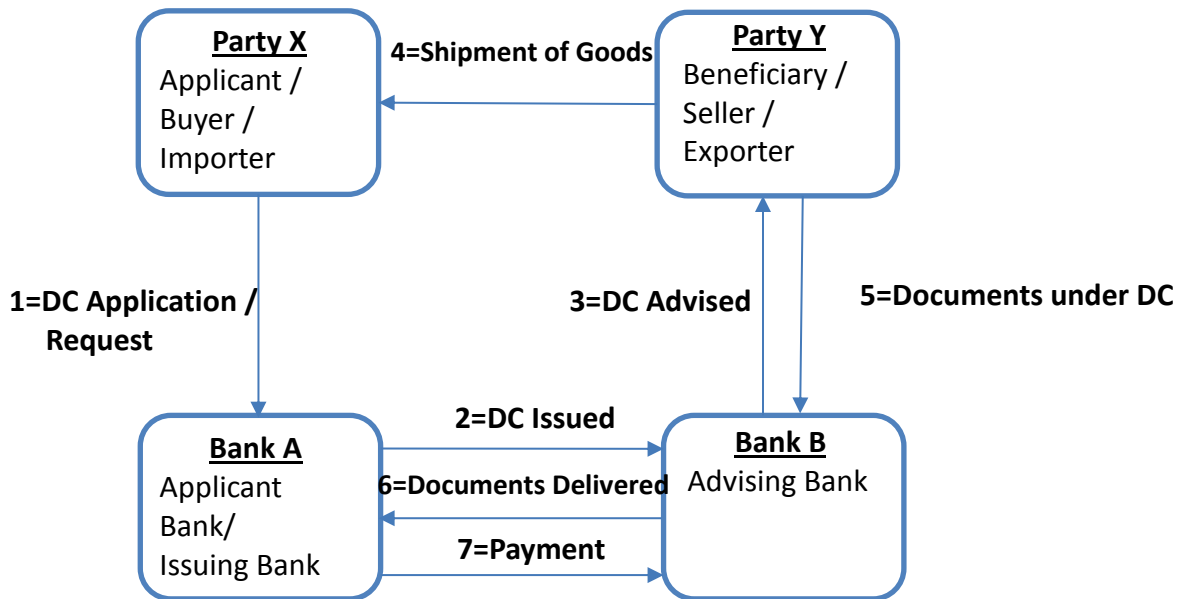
Party X
Applicant / Buyer / Importer

4=Shipment of Goods

Party Y
Beneficiary / Seller / Exporter

1=DC Application / Request

3=DC Advised

5=Documents under DC

2=DC Issued

Bank A
Applicant Bank/ Issuing Bank

6=Documents Delivered

7=Payment

Bank B
Advising Bank